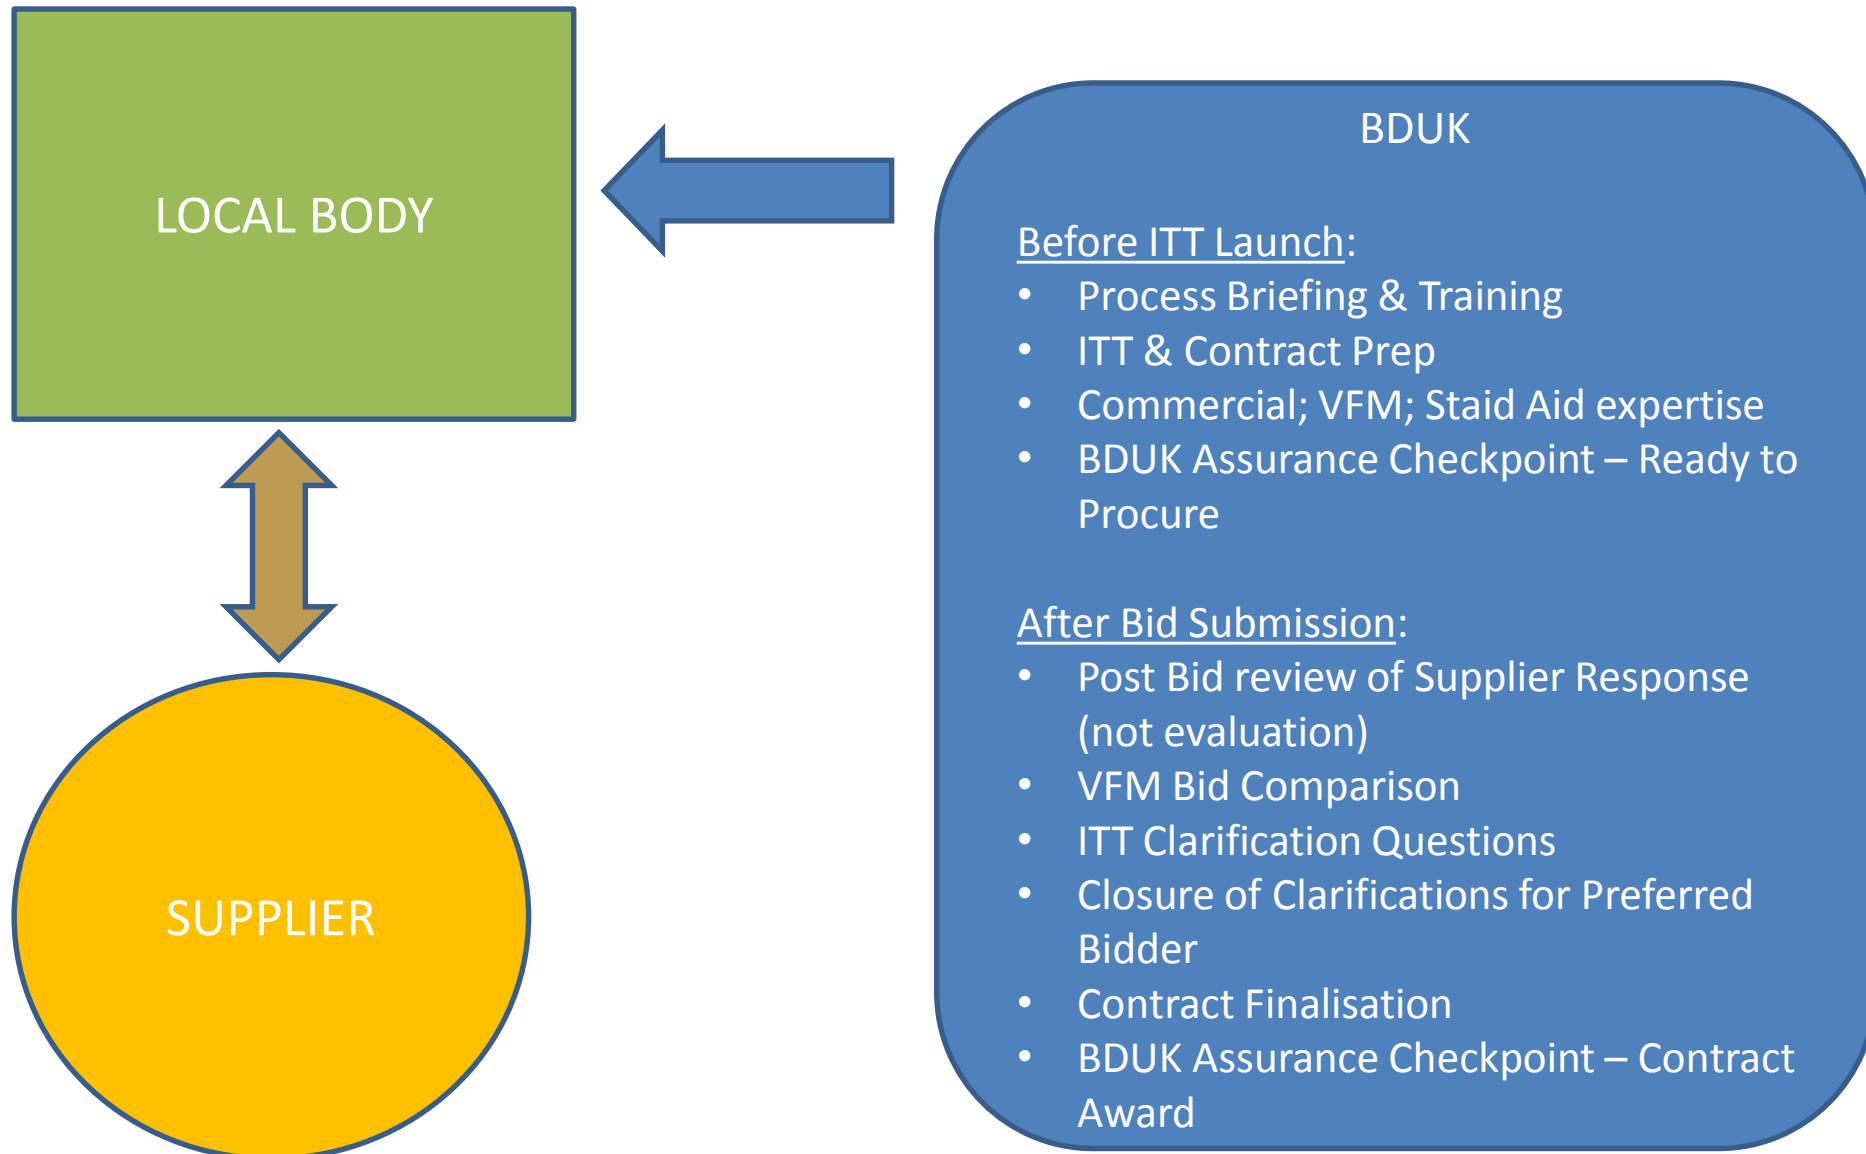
LOCAL BODY

SUPPLIER

BDUK

Before ITT Launch:
- Process Briefing & Training
- ITT & Contract Prep
- Commercial; VFM; Staid Aid expertise
- BDUK Assurance Checkpoint – Ready to Procure

After Bid Submission:
- Post Bid review of Supplier Response (not evaluation)
- VFM Bid Comparison
- ITT Clarification Questions
- Closure of Clarifications for Preferred Bidder
- Contract Finalisation
- BDUK Assurance Checkpoint – Contract Award